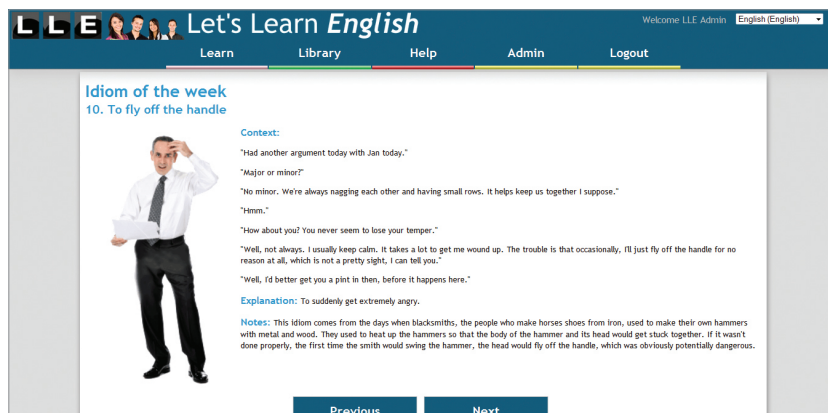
L L E Let's Learn English

Welcome LLE Admin English (English)

Learn Library Help Admin Logout

Idiom of the week
10. To fly off the handle

Context:

"Had another argument today with Jan today."

"Major or minor?"

"No minor. We're always nagging each other and having small rows. It helps keep us together I suppose."

"Hmm."

"How about you? You never seem to lose your temper."

"Well, not always. I usually keep calm. It takes a lot to get me wound up. The trouble is that occasionally, I'll just fly off the handle for no reason at all, which is not a pretty sight, I can tell you."

"Well, I'd better get you a pint in then, before it happens here."

Explanation: To suddenly get extremely angry.

Notes: This idiom comes from the days when blacksmiths, the people who make horses shoes from iron, used to make their own hammers with metal and wood. They used to heat up the hammers so that the body of the hammer and its head would get stuck together. If it wasn't done properly, the first time the smith would swing the hammer, the head would fly off the handle, which was obviously potentially dangerous.

Previous Next